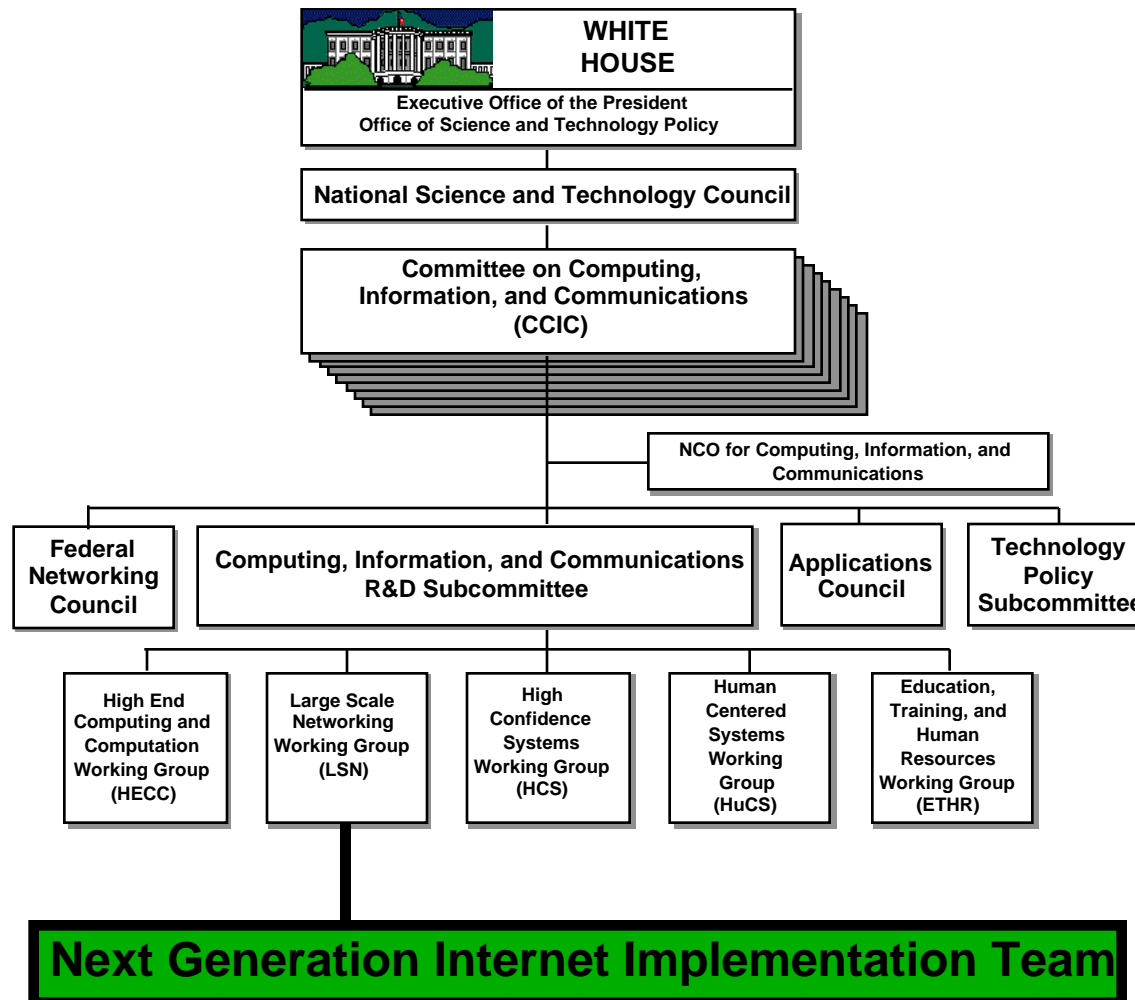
WHITE HOUSE

Executive Office of the President
Office of Science and Technology Policy

National Science and Technology Council

Committee on Computing, Information, and Communications (CCIC)

NCO for Computing, Information, and Communications

Federal Networking Council

Computing, Information, and Communications R&D Subcommittee

Applications Council

Technology Policy Subcommittee

High End Computing and Computation Working Group (HECC)

Large Scale Networking Working Group (LSN)

High Confidence Systems Working Group (HCS)

Human Centered Systems Working Group (HuCS)

Education, Training, and Human Resources Working Group (ETHR)

Next Generation Internet Implementation Team